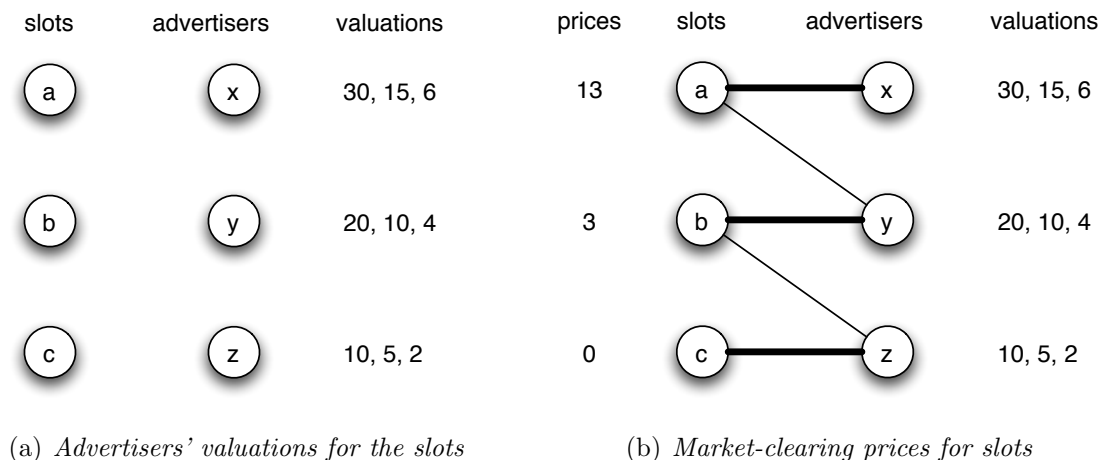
slots advertisers valuations

a x 30, 15, 6

b y 20, 10, 4

c z 10, 5, 2

(a) *Advertisers' valuations for the slots*

prices slots advertisers valuations

13 a x 30, 15, 6

3 b y 20, 10, 4

0 c z 10, 5, 2

(b) *Market-clearing prices for slots*